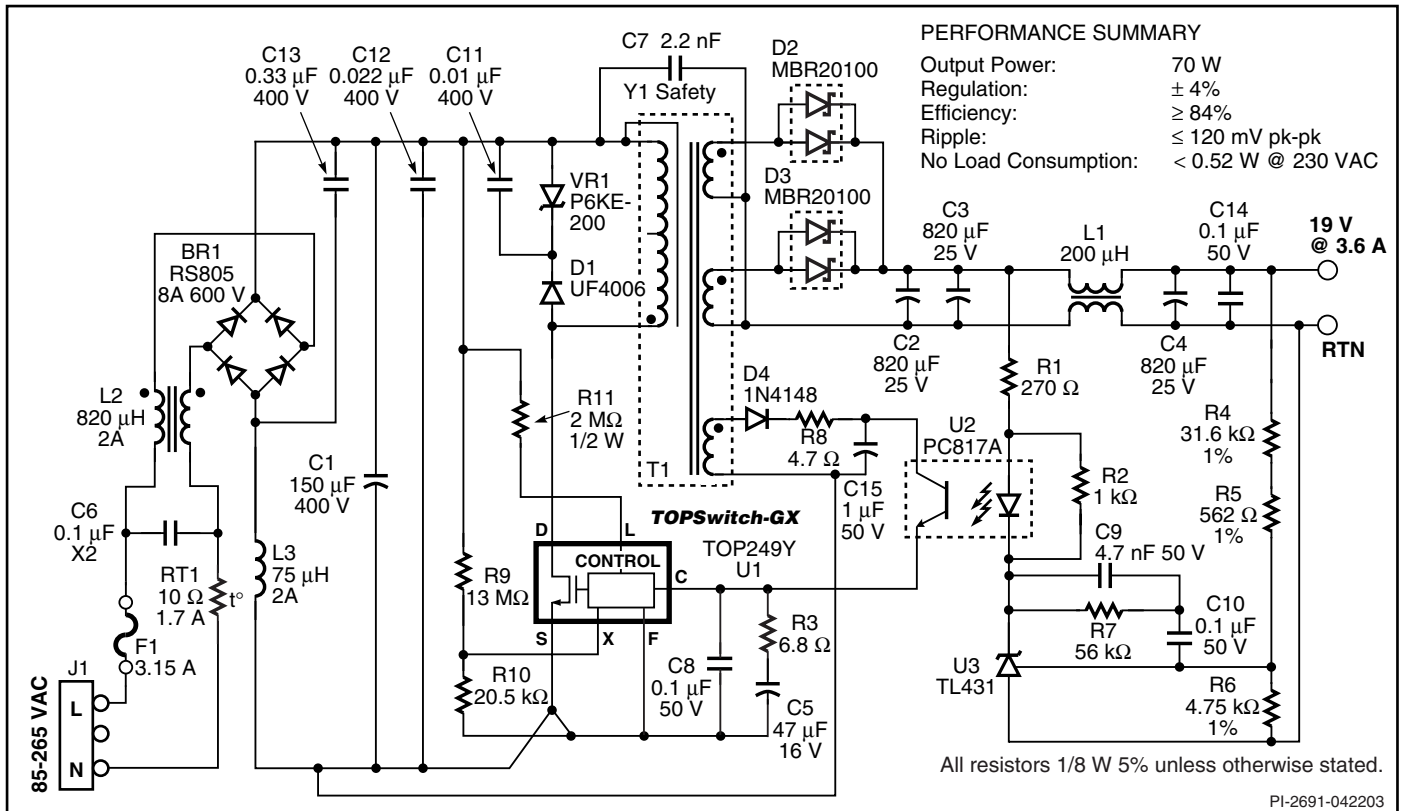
PERFORMANCE SUMMARY

| | |
|---|---|
| Output Power: | 70 W |
| Regulation: | ± 4% |
| Efficiency: | ≥ 84% |
| Ripple: | ≤ 120 mV pk-pk |
| No Load Consumption: | < 0.52 W @ 230 VAC |

C13 0.33 μF 400 V
C12 0.022 μF 400 V
C11 0.01 μF 400 V
C7 2.2 nF Y1 Safety
D2 MBR20100
D3 MBR20100
VR1 P6KE-200
D1 UF4006
BR1 RS805 8A 600 V
C3 820 μF 25 V
L1 200 μH
C14 0.1 μF 50 V
19 V @ 3.6 A
RTN
C2 820 μF 25 V
C4 820 μF 25 V
R1 270 Ω
L2 820 μH 2A
R11 2 MΩ 1/2 W
D4 1N4148
R8 4.7 Ω
T1
U2 PC817A
R4 31.6 kΩ 1%
R2 1 kΩ
C1 150 μF 400 V
C15 1 μF 50 V
R5 562 Ω 1%
TOPSwitch-GX
C6 0.1 μF X2
D L
CONTROL
C
TOP249Y U1
C9 4.7 nF 50 V
RT1 10 Ω 1.7 A t°
L3 75 μH 2A
R9 13 MΩ
S X F
R3 6.8 Ω
R7 56 kΩ
C10 0.1 μF 50 V
F1 3.15 A
U3 TL431
J1
R10 20.5 kΩ
C8 0.1 μF 50 V
C5 47 μF 16 V
R6 4.75 kΩ 1%
85-265 VAC
L
N
All resistors 1/8 W 5% unless otherwise stated.
PI-2691-042203